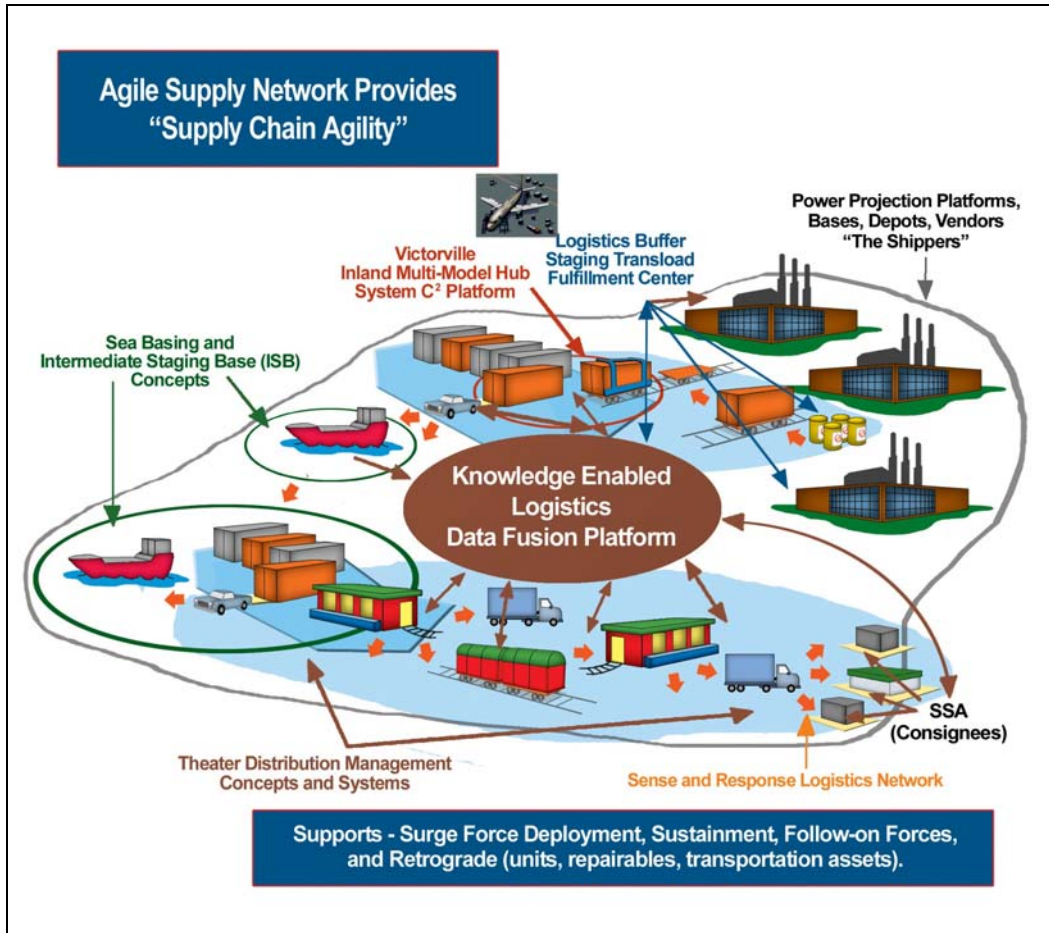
Agile Supply Network Provides "Supply Chain Agility"

Power Projection Platforms, Bases, Depots, Vendors "The Shippers"

Victorville Inland Multi-Model Hub System $C^2$ Platform

Logistics Buffer Staging Transload Fulfillment Center

Sea Basing and Intermediate Staging Base (ISB) Concepts

Knowledge Enabled Logistics Data Fusion Platform

SSA (Consignees)

Theater Distribution Management Concepts and Systems

Sense and Response Logistics Network

Supports - Surge Force Deployment, Sustainment, Follow-on Forces, and Retrograde (units, repairables, transportation assets).